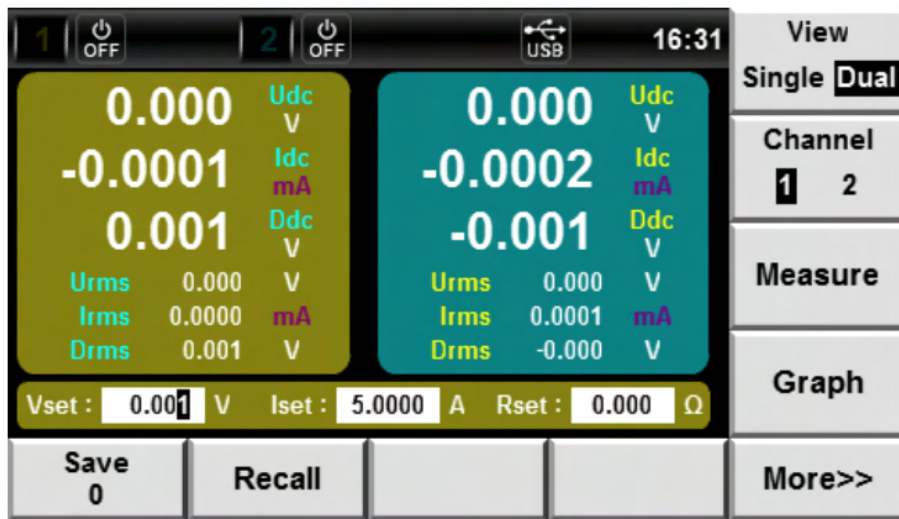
1 OFF 2 OFF USB 16:31

0.000 Udc V
-0.0001 Idc mA
0.001 Ddc V
Urms 0.000 V
Irms 0.0000 mA
Drms 0.001 V

0.000 Udc V
-0.0002 Idc mA
-0.001 Ddc V
Urms 0.000 V
Irms 0.0001 mA
Drms -0.000 V

Vset : 0.001 V Iset : 5.0000 A Rset : 0.000 Ω

View
Single Dual

Channel
1 2

Measure

Graph

More>>

Save
0

Recall